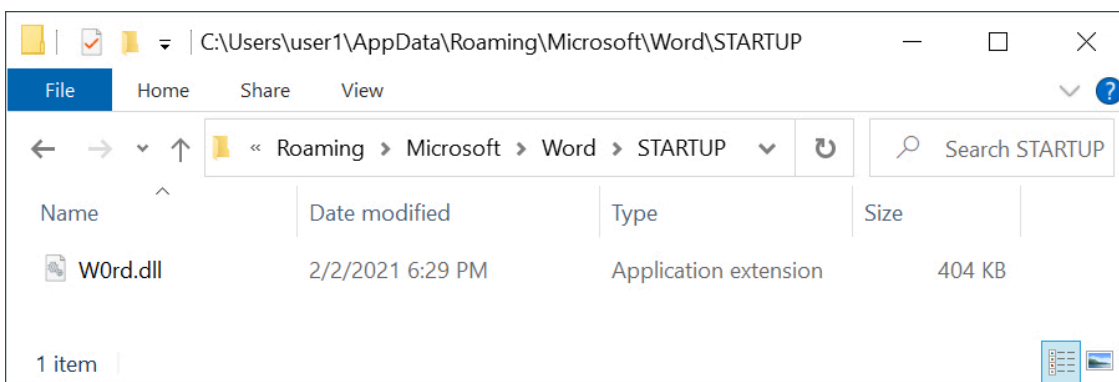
C:\Users\user1\AppData\Roaming\Microsoft\Word\STARTUP

File Home Share View

« Roaming > Microsoft > Word > STARTUP

Search STARTUP

| Name | Date modified | Type | Size |
|---|---|---|---|
| W0rd.dll | 2/2/2021 6:29 PM | Application extension | 404 KB |

1 item